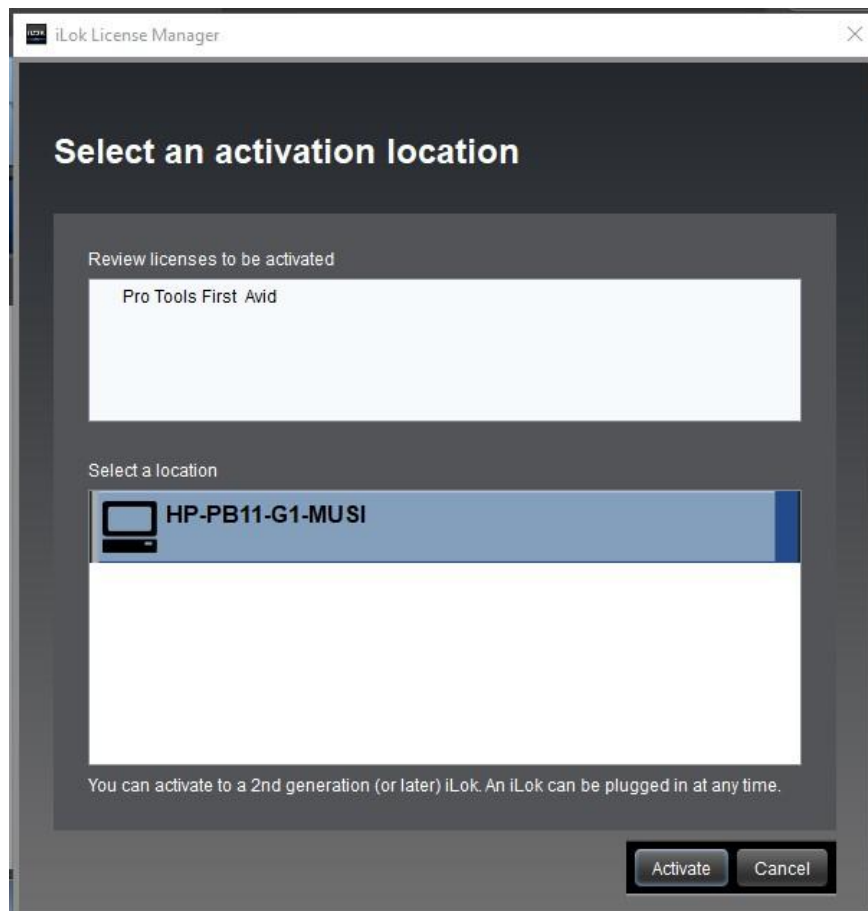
iLok License Manager

Select an activation location

Review licenses to be activated

Pro Tools First Avid

Select a location

HP-PB11-G1-MUSI

You can activate to a 2nd generation (or later) iLok. An iLok can be plugged in at any time.

Activate

Cancel